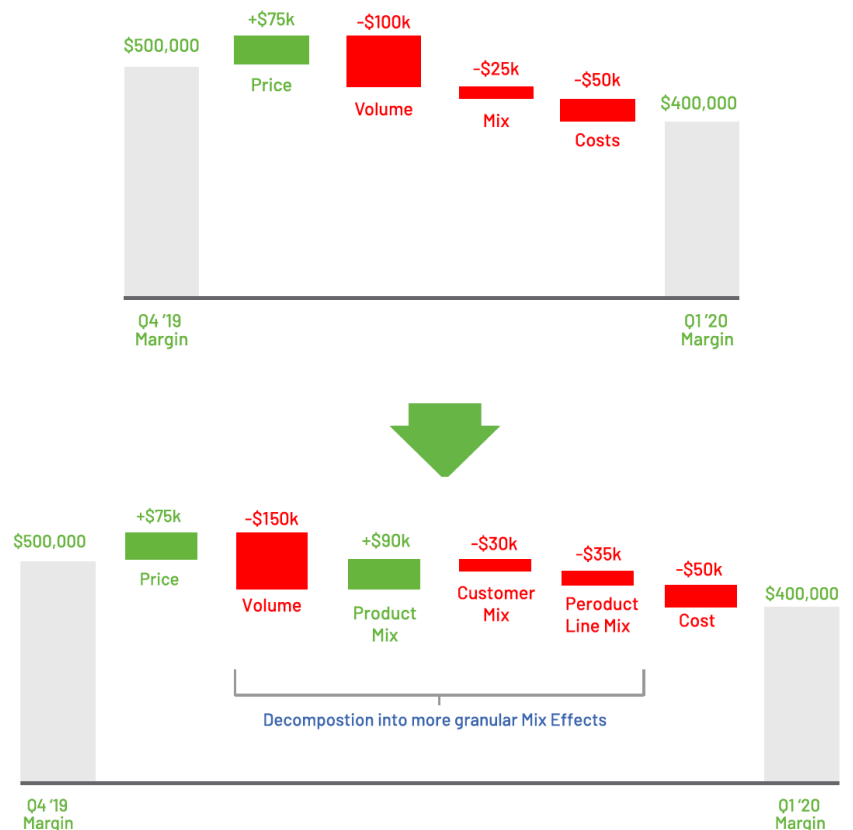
$500,000

+$75k
Price

-$100k
Volume

-$25k
Mix

-$50k
Costs

$400,000

Q4 '19
Margin

Q1 '20
Margin

$500,000

+$75k
Price

-$150k
Volume

+$90k
Product Mix

-$30k
Customer Mix

-$35k
Peroduct Line Mix

-$50k
Cost

$400,000

Decompostion into more granular Mix Effects

Q4 '19
Margin

Q1 '20
Margin